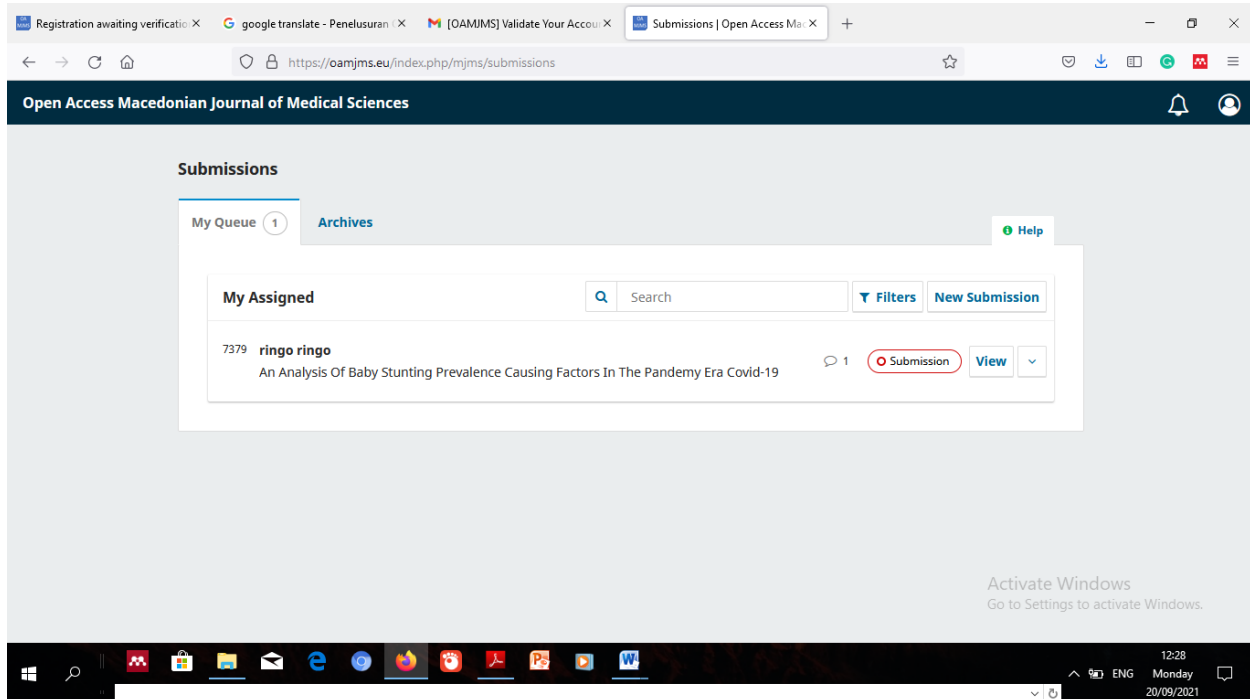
Registration awaiting verificatio ×
google translate - Penelusuran ×
[OAMJMS] Validate Your Accou ×
Submissions | Open Access Ma ×
+

https://oamjms.eu/index.php/mjms/submissions

Open Access Macedonian Journal of Medical Sciences

Submissions

My Queue 1
Archives
Help

My Assigned
Search
Filters
New Submission

7379 ringo ringo
An Analysis Of Baby Stunting Prevalence Causing Factors In The Pandemy Era Covid-19
1
Submission
View

Activate Windows
Go to Settings to activate Windows.

ENG
12:28
Monday
20/09/2021